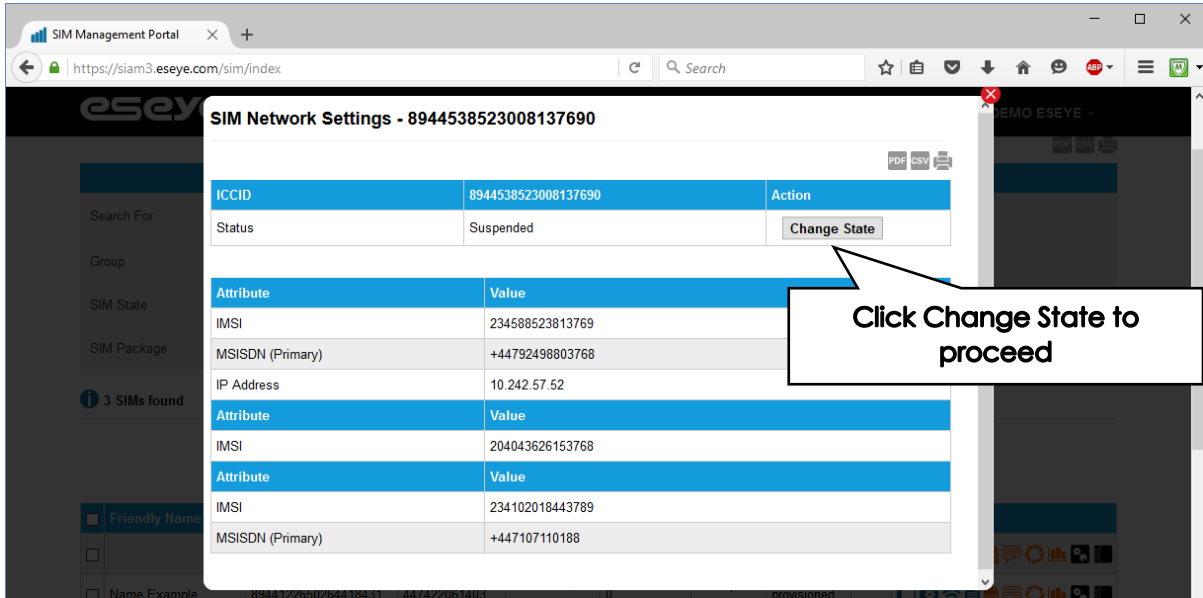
SIM Management Portal

https://siam3.eseye.com/sim/index

Search

eseye

DEMO ESEYE

Search For

Group

SIM State

SIM Package

3 SIMs found

Friendly Name

Name Example

provisioned

SIM Network Settings - 8944538523008137690

PDF CSV

| ICCID | 8944538523008137690 | Action |
|---|---|---|
| Status | Suspended | Change State |

| Attribute | Value |
|---|---|
| IMSI | 234588523813769 |
| MSISDN (Primary) | +44792498803768 |
| IP Address | 10.242.57.52 |

| Attribute | Value |
|---|---|
| IMSI | 204043626153768 |

| Attribute | Value |
|---|---|
| IMSI | 234102018443789 |
| MSISDN (Primary) | +447107110188 |

Click Change State to proceed